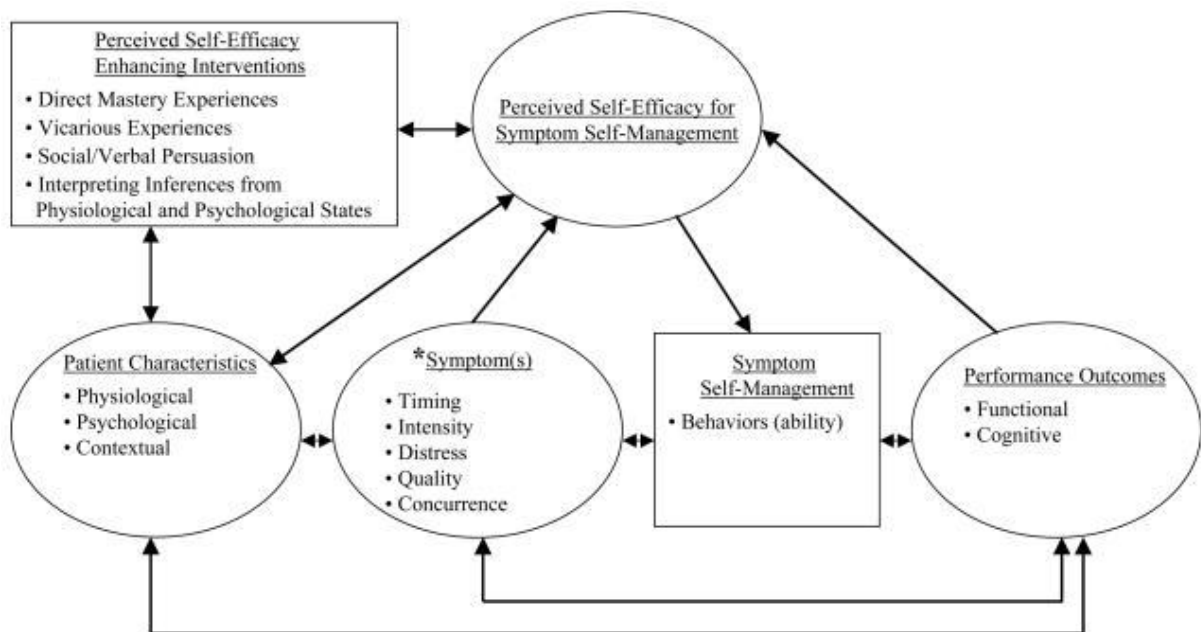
Perceived Self-Efficacy Enhancing Interventions

• Direct Mastery Experiences
• Vicarious Experiences
• Social/Verbal Persuasion
• Interpreting Inferences from Physiological and Psychological States

Perceived Self-Efficacy for Symptom Self-Management

Patient Characteristics

• Physiological
• Psychological
• Contextual

*Symptom(s)

• Timing
• Intensity
• Distress
• Quality
• Concurrence

Symptom Self-Management

• Behaviors (ability)

Performance Outcomes

• Functional
• Cognitive